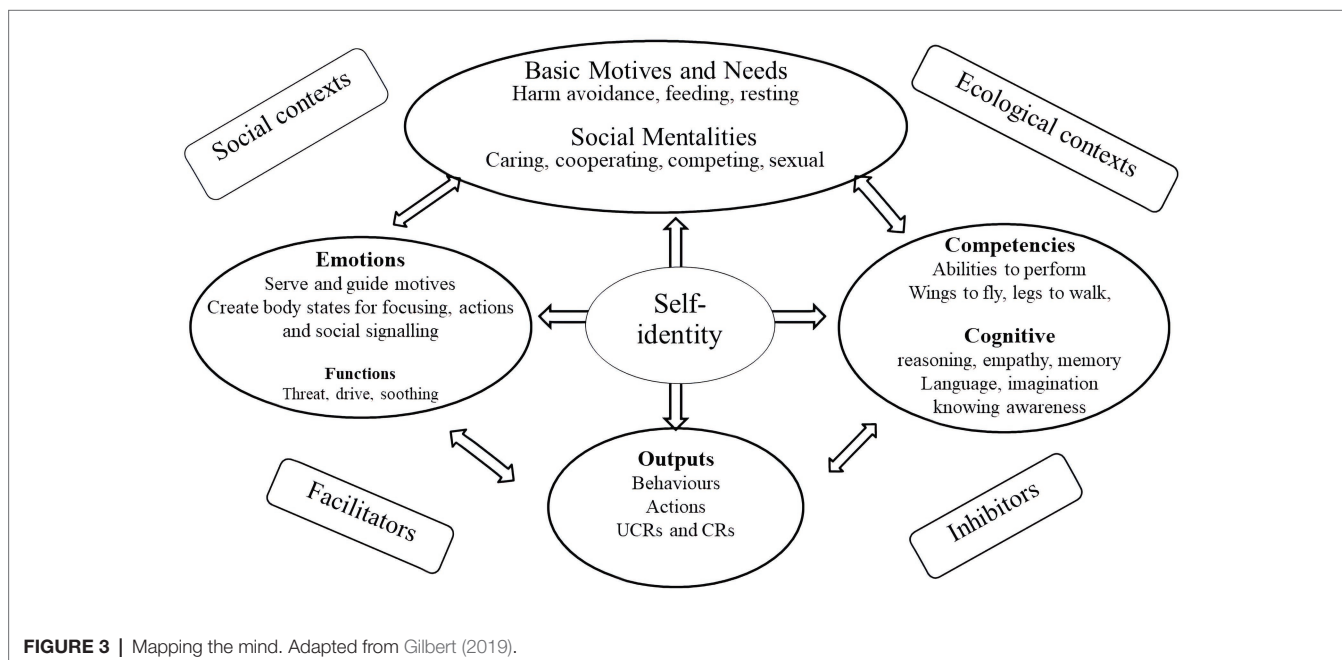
Social contexts

Basic Motives and Needs
Harm avoidance, feeding, resting

Social Mentalities
Caring, cooperating, competing, sexual

Ecological contexts

Emotions
Serve and guide motives
Create body states for focusing, actions and social signalling

Functions
Threat, drive, soothing

Self-identity

Competencies
Abilities to perform
Wings to fly, legs to walk,

Cognitive
reasoning, empathy, memory
Language, imagination
knowing awareness

Facilitators

Outputs
Behaviours
Actions
UCRs and CRs

Inhibitors

FIGURE 3 | Mapping the mind. Adapted from Gilbert (2019).